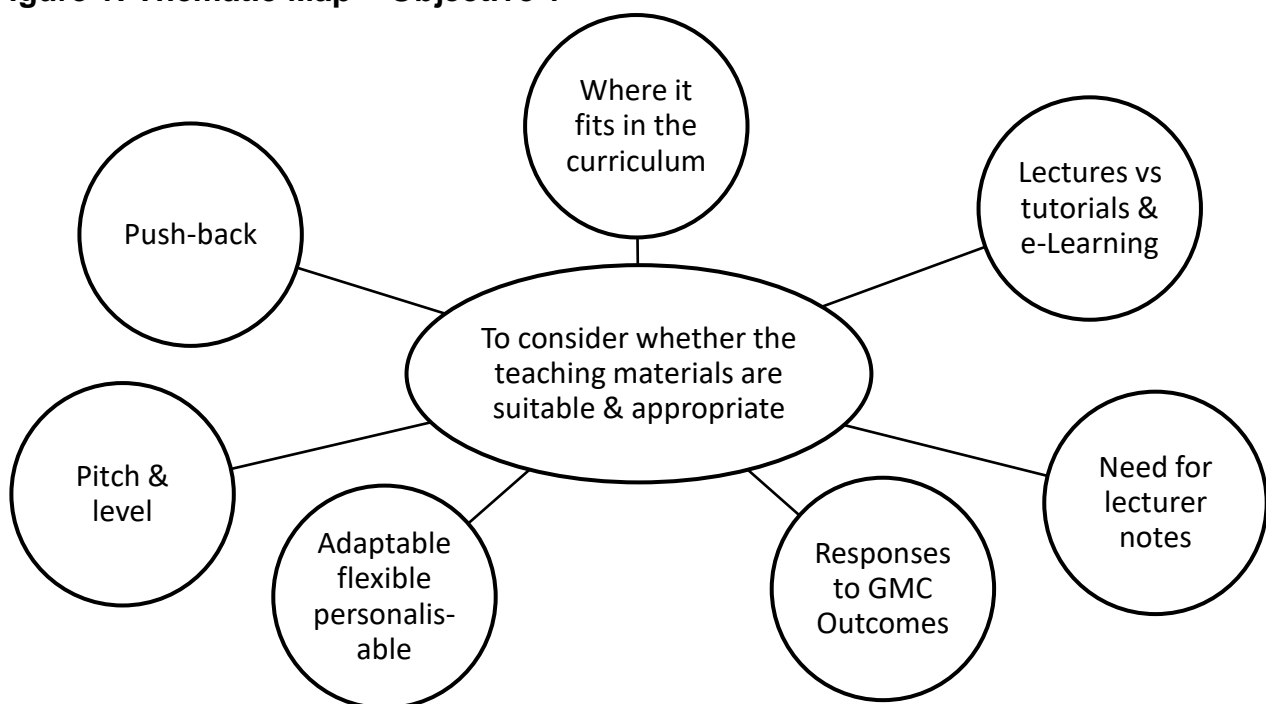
igure 1: Thematic Map – Objective 1

Where it fits in the curriculum

Push-back

Lectures vs tutorials & e-Learning

To consider whether the teaching materials are suitable & appropriate

Pitch & level

Need for lecturer notes

Adaptable flexible personalisable

Responses to GMC Outcomes